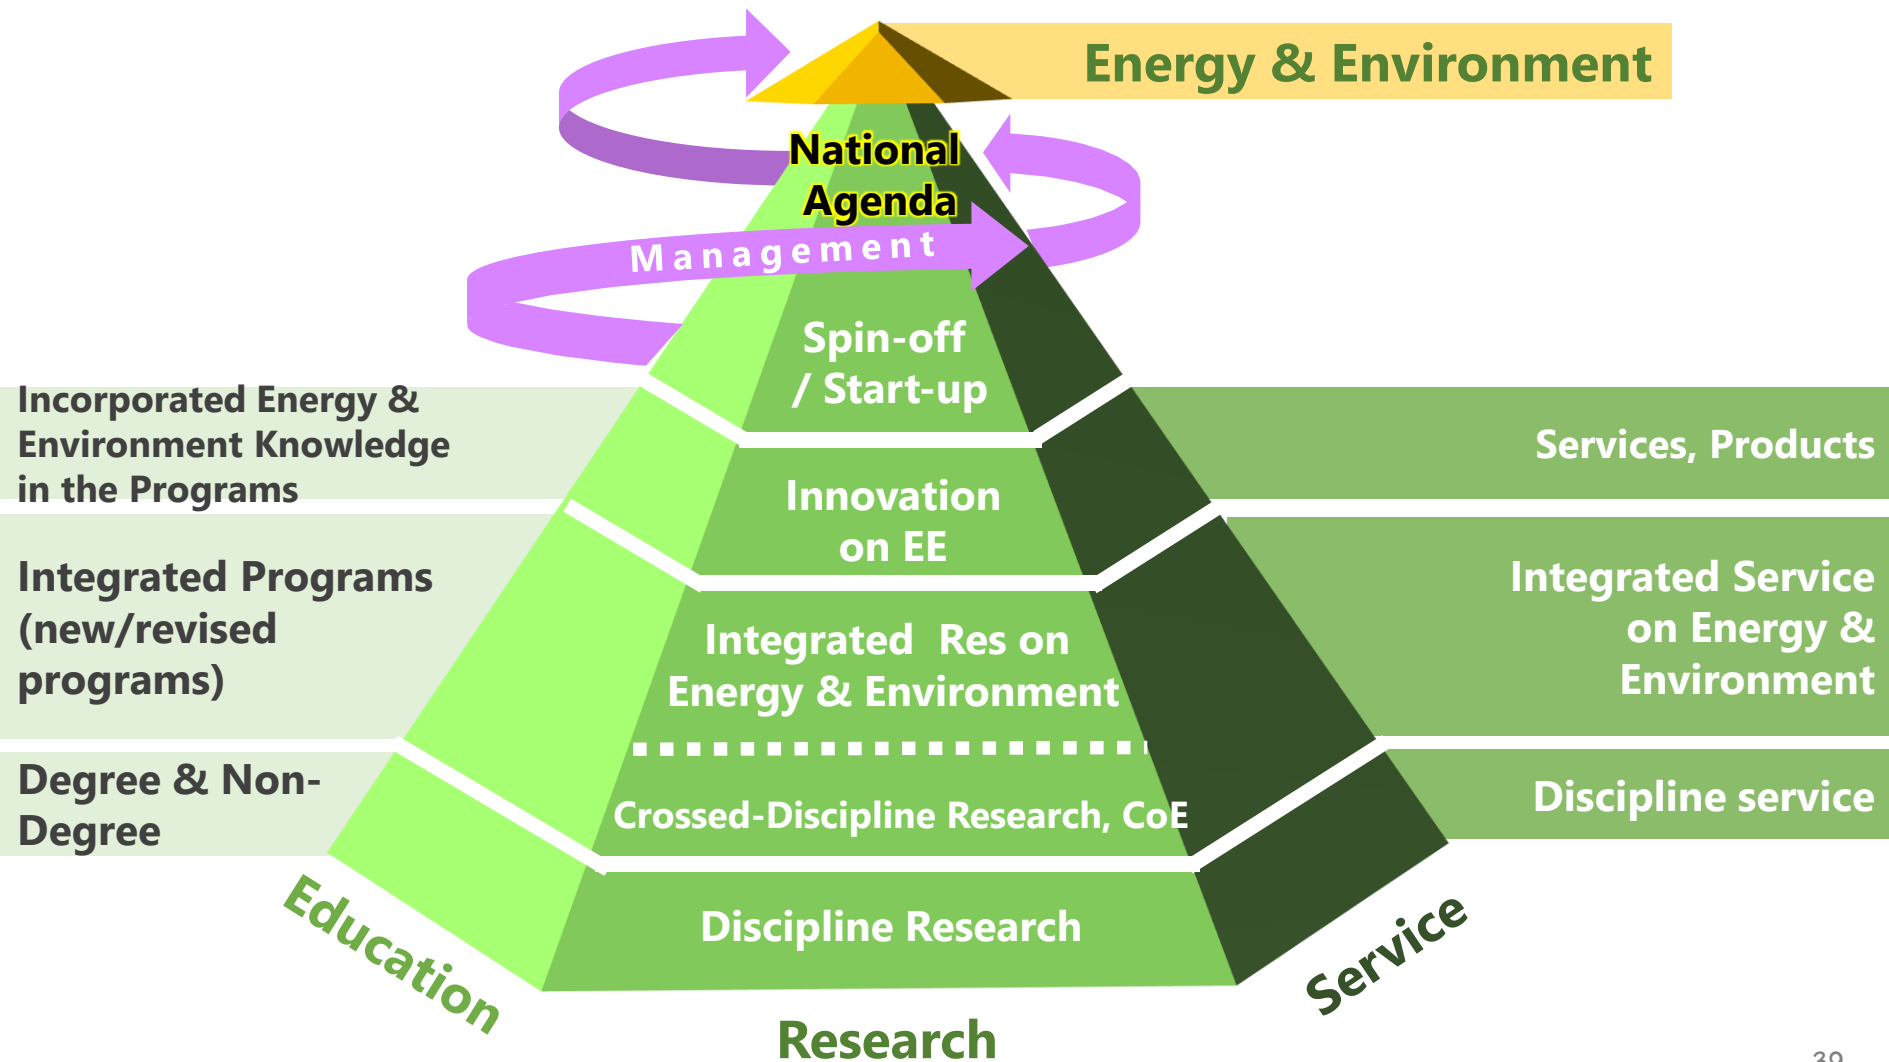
Energy & Environment

National Agenda

Management

Spin-off / Start-up

Incorporated Energy & Environment Knowledge in the Programs

Services, Products

Innovation on EE

Integrated Programs (new/revised programs)

Integrated Res on Energy & Environment

Integrated Service on Energy & Environment

Degree & Non-Degree

Crossed-Discipline Research, CoE

Discipline service

Discipline Research

Education

Research

Service

39